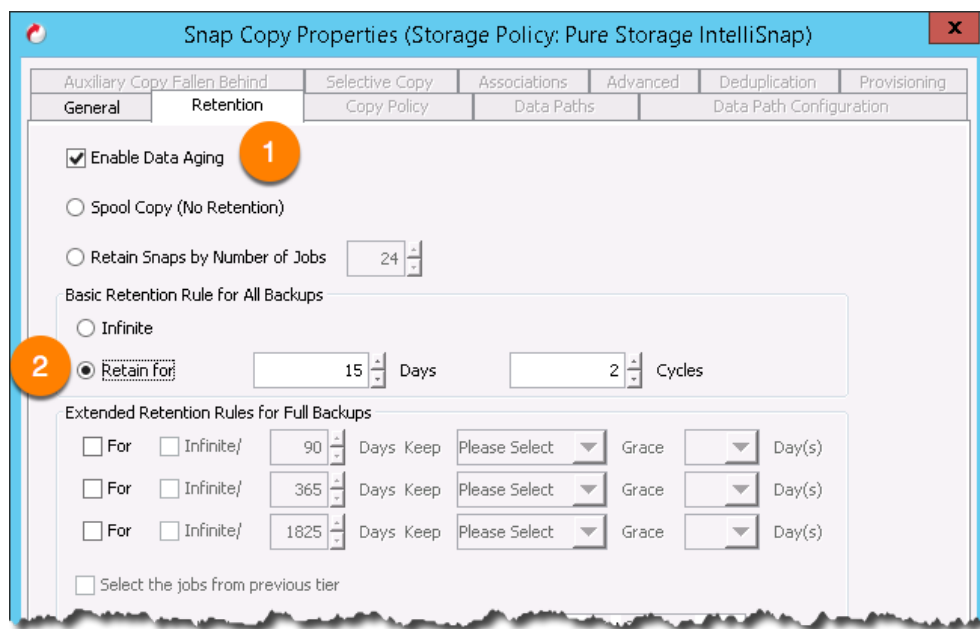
Snap Copy Properties (Storage Policy: Pure Storage IntelliSnap)

X

Auxiliary Copy Fallen Behind | Selective Copy | Associations | Advanced | Deduplication | Provisioning

General | Retention | Copy Policy | Data Paths | Data Path Configuration

Enable Data Aging

1

Spool Copy (No Retention)

Retain Snaps by Number of Jobs 24

Basic Retention Rule for All Backups

Infinite

2

Retain for 15 Days 2 Cycles

Extended Retention Rules for Full Backups

For Infinite/ 90 Days Keep Please Select Grace Day(s)

For Infinite/ 365 Days Keep Please Select Grace Day(s)

For Infinite/ 1825 Days Keep Please Select Grace Day(s)

Select the jobs from previous tier